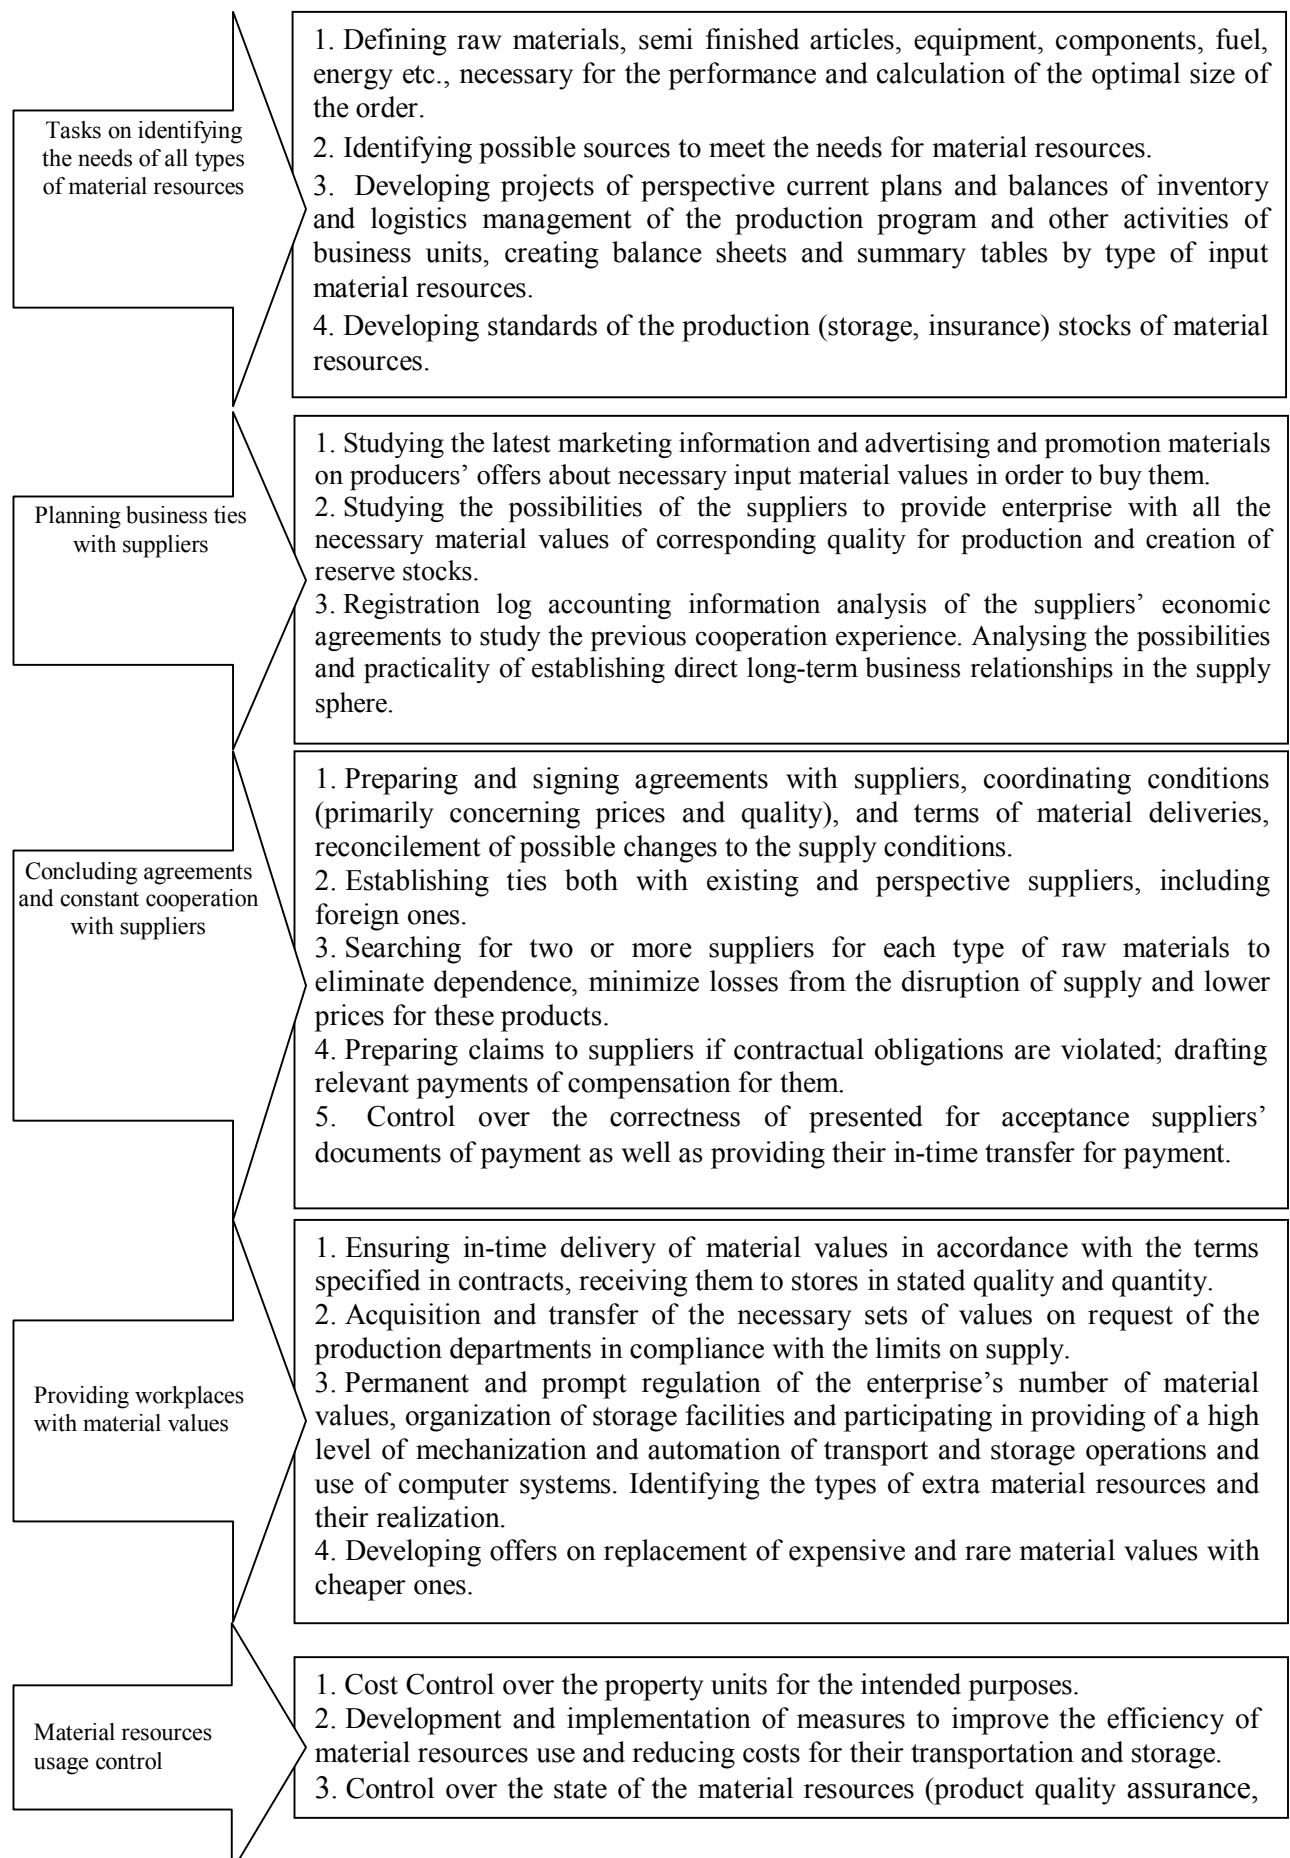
Tasks on identifying the needs of all types of material resources

1. Defining raw materials, semi finished articles, equipment, components, fuel, energy etc., necessary for the performance and calculation of the optimal size of the order.
2. Identifying possible sources to meet the needs for material resources.
3. Developing projects of perspective current plans and balances of inventory and logistics management of the production program and other activities of business units, creating balance sheets and summary tables by type of input material resources.
4. Developing standards of the production (storage, insurance) stocks of material resources.

Planning business ties with suppliers

1. Studying the latest marketing information and advertising and promotion materials on producers' offers about necessary input material values in order to buy them.
2. Studying the possibilities of the suppliers to provide enterprise with all the necessary material values of corresponding quality for production and creation of reserve stocks.
3. Registration log accounting information analysis of the suppliers' economic agreements to study the previous cooperation experience. Analysing the possibilities and practicality of establishing direct long-term business relationships in the supply sphere.

Concluding agreements and constant cooperation with suppliers

1. Preparing and signing agreements with suppliers, coordinating conditions (primarily concerning prices and quality), and terms of material deliveries, reconcilement of possible changes to the supply conditions.
2. Establishing ties both with existing and perspective suppliers, including foreign ones.
3. Searching for two or more suppliers for each type of raw materials to eliminate dependence, minimize losses from the disruption of supply and lower prices for these products.
4. Preparing claims to suppliers if contractual obligations are violated; drafting relevant payments of compensation for them.
5. Control over the correctness of presented for acceptance suppliers' documents of payment as well as providing their in-time transfer for payment.

Providing workplaces with material values

1. Ensuring in-time delivery of material values in accordance with the terms specified in contracts, receiving them to stores in stated quality and quantity.
2. Acquisition and transfer of the necessary sets of values on request of the production departments in compliance with the limits on supply.
3. Permanent and prompt regulation of the enterprise's number of material values, organization of storage facilities and participating in providing of a high level of mechanization and automation of transport and storage operations and use of computer systems. Identifying the types of extra material resources and their realization.
4. Developing offers on replacement of expensive and rare material values with cheaper ones.

Material resources usage control

1. Cost Control over the property units for the intended purposes.
2. Development and implementation of measures to improve the efficiency of material resources use and reducing costs for their transportation and storage.
3. Control over the state of the material resources (product quality assurance,